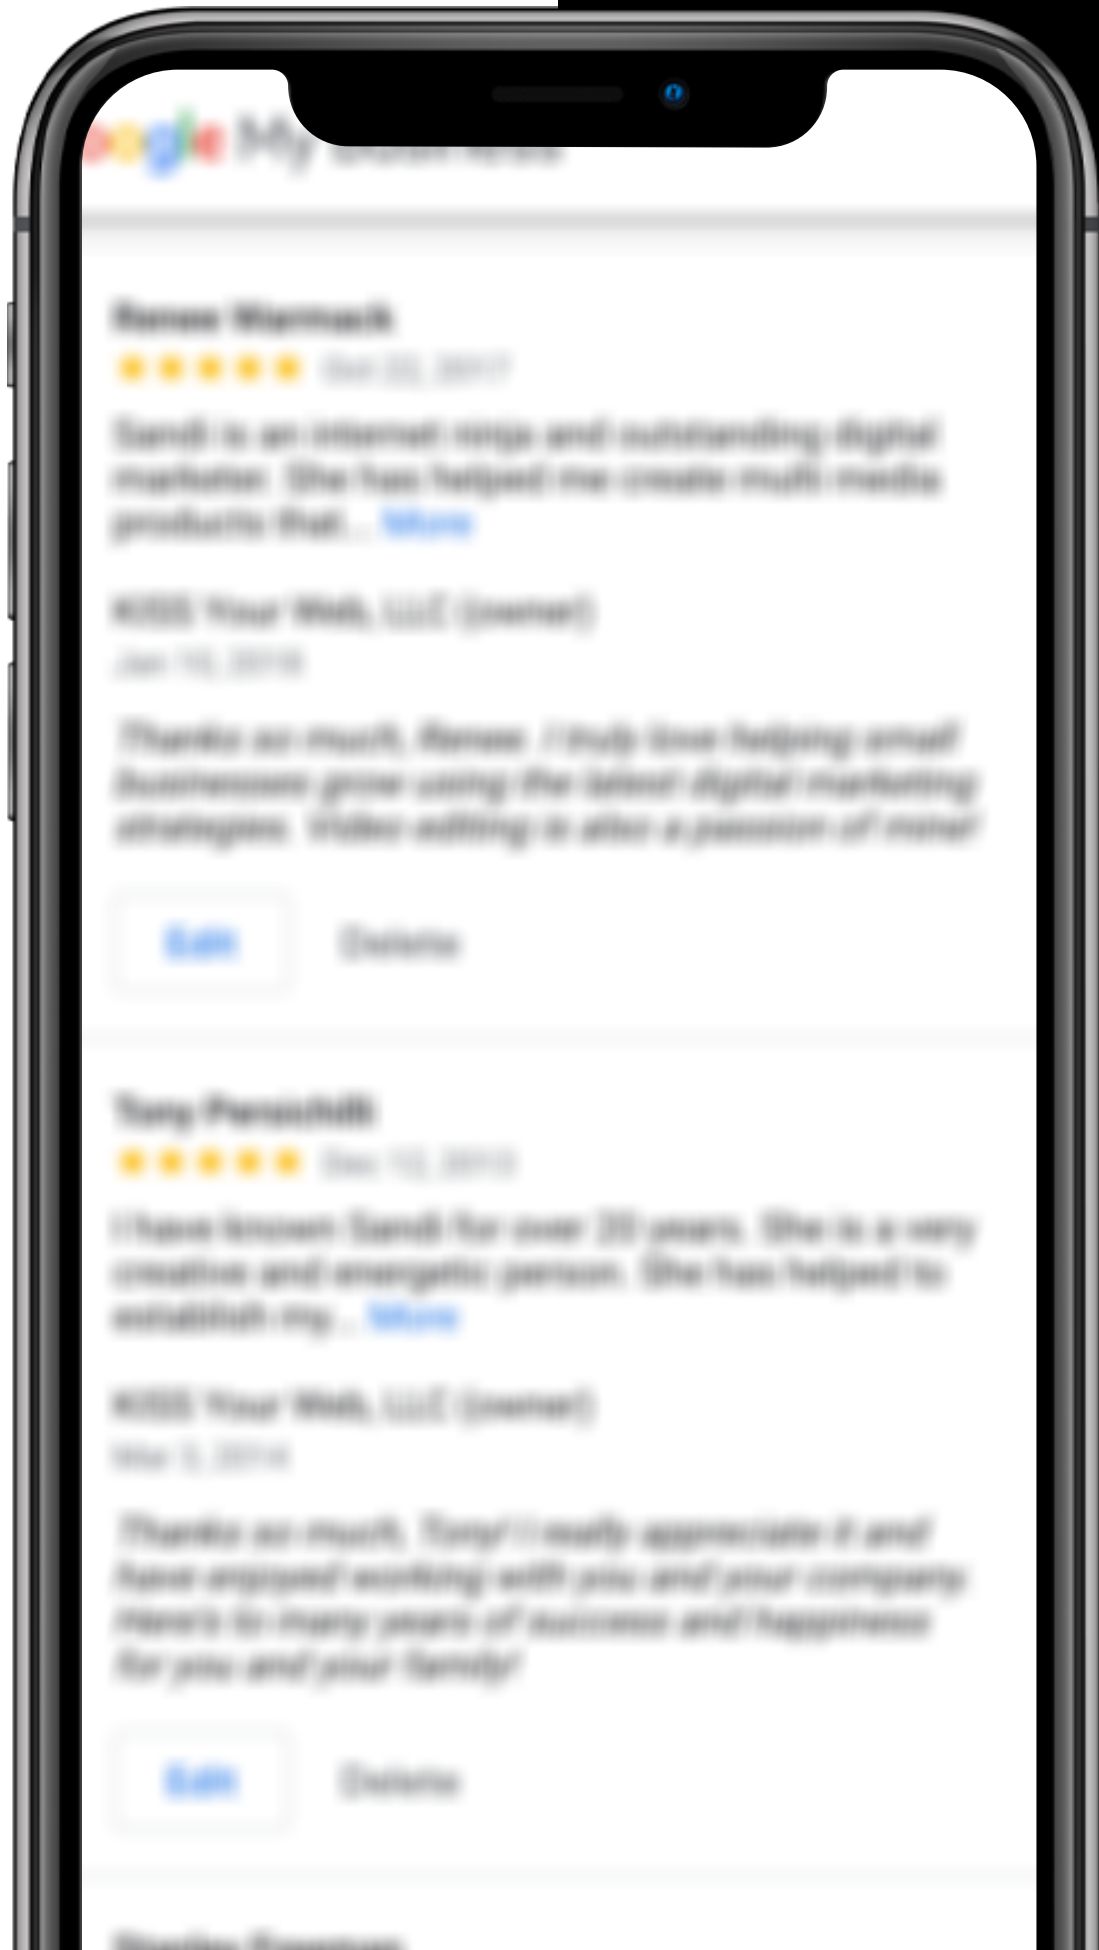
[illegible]ogle My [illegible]

Renee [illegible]

Sandi is an internet ninja and outstanding digital marketer. She has helped me create multi media products that... More

KISS Your Web, LLC (owner)
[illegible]

Thanks so much, Renee. I truly love helping small businesses grow using the latest digital marketing strategies. Video editing is also a passion of mine!

Edit Delete

Tony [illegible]

I have known Sandi for over 20 years. She is a very creative and energetic person. She has helped to establish my... More

KISS Your Web, LLC (owner)
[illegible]

Thanks so much, Tony! I really appreciate it and have enjoyed working with you and your company. Here's to many years of success and happiness for you and your family!

Edit Delete

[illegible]